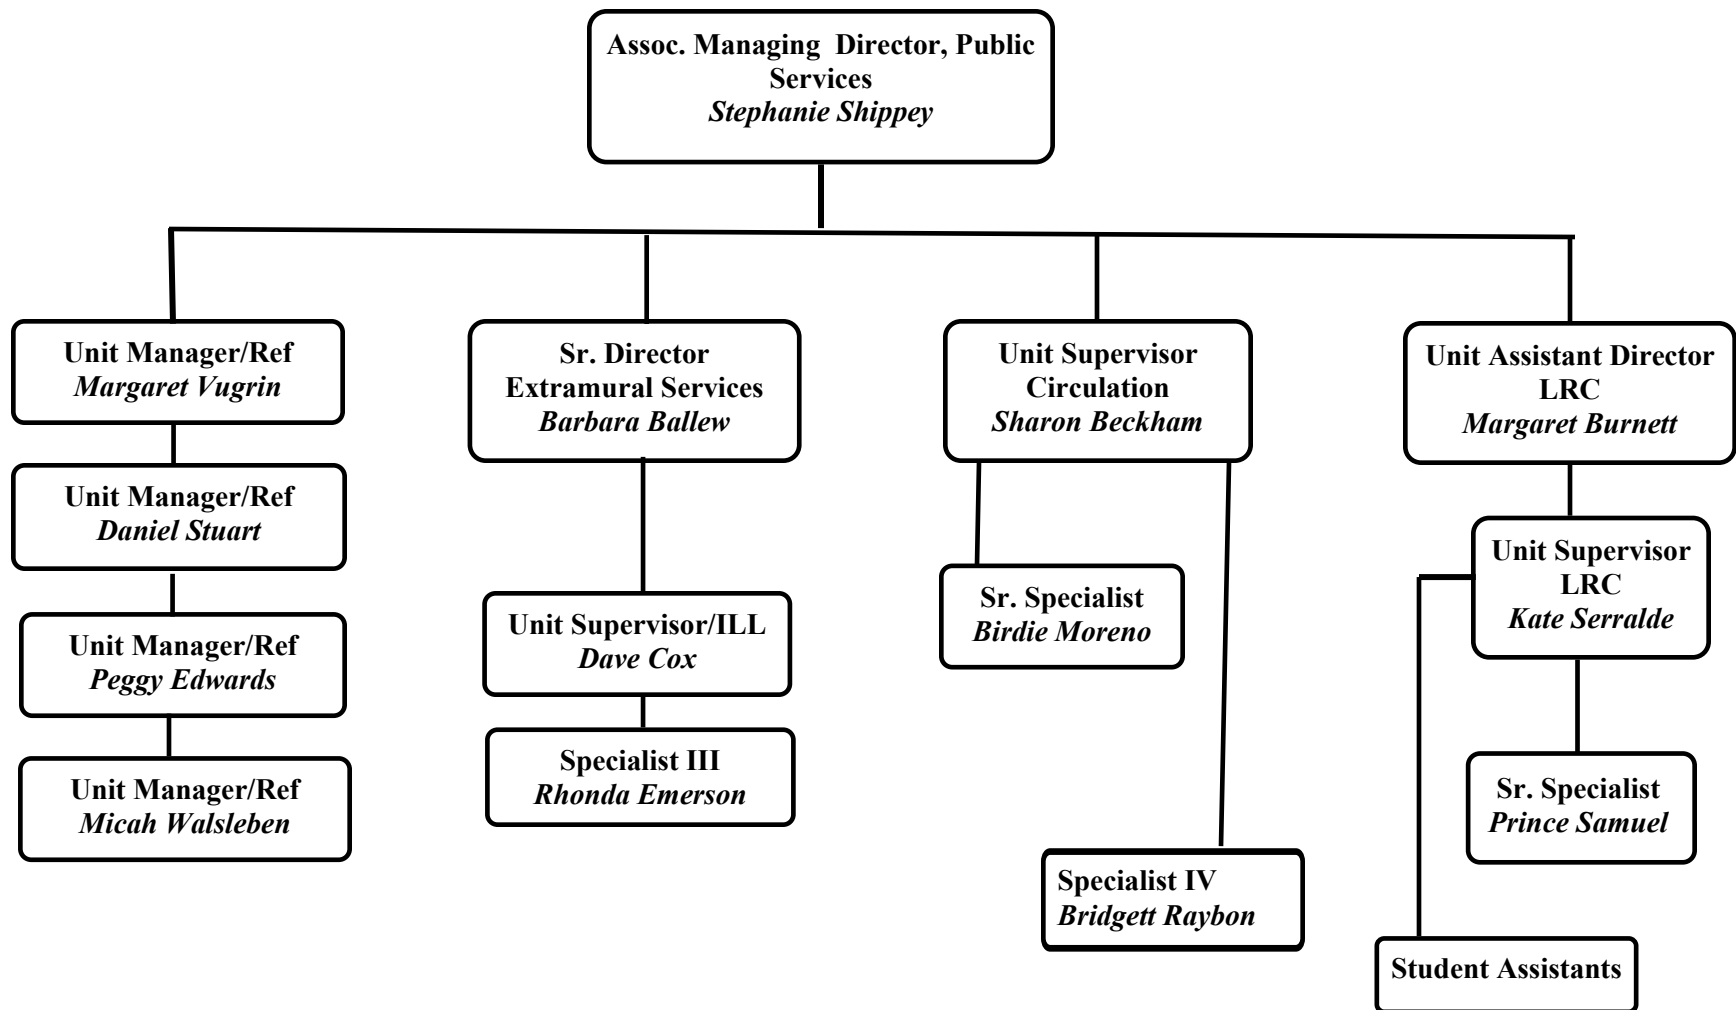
Assoc. Managing Director, Public Services
*Stephanie Shippey*

Unit Manager/Ref
*Margaret Vugrin*

Unit Manager/Ref
*Daniel Stuart*

Unit Manager/Ref
*Peggy Edwards*

Unit Manager/Ref
*Micah Walsleben*

Sr. Director
Extramural Services
*Barbara Ballew*

Unit Supervisor/ILL
*Dave Cox*

Specialist III
*Rhonda Emerson*

Unit Supervisor
Circulation
*Sharon Beckham*

Sr. Specialist
*Birdie Moreno*

Specialist IV
*Bridgett Raybon*

Unit Assistant Director
LRC
*Margaret Burnett*

Unit Supervisor
LRC
*Kate Serralde*

Sr. Specialist
*Prince Samuel*

Student Assistants